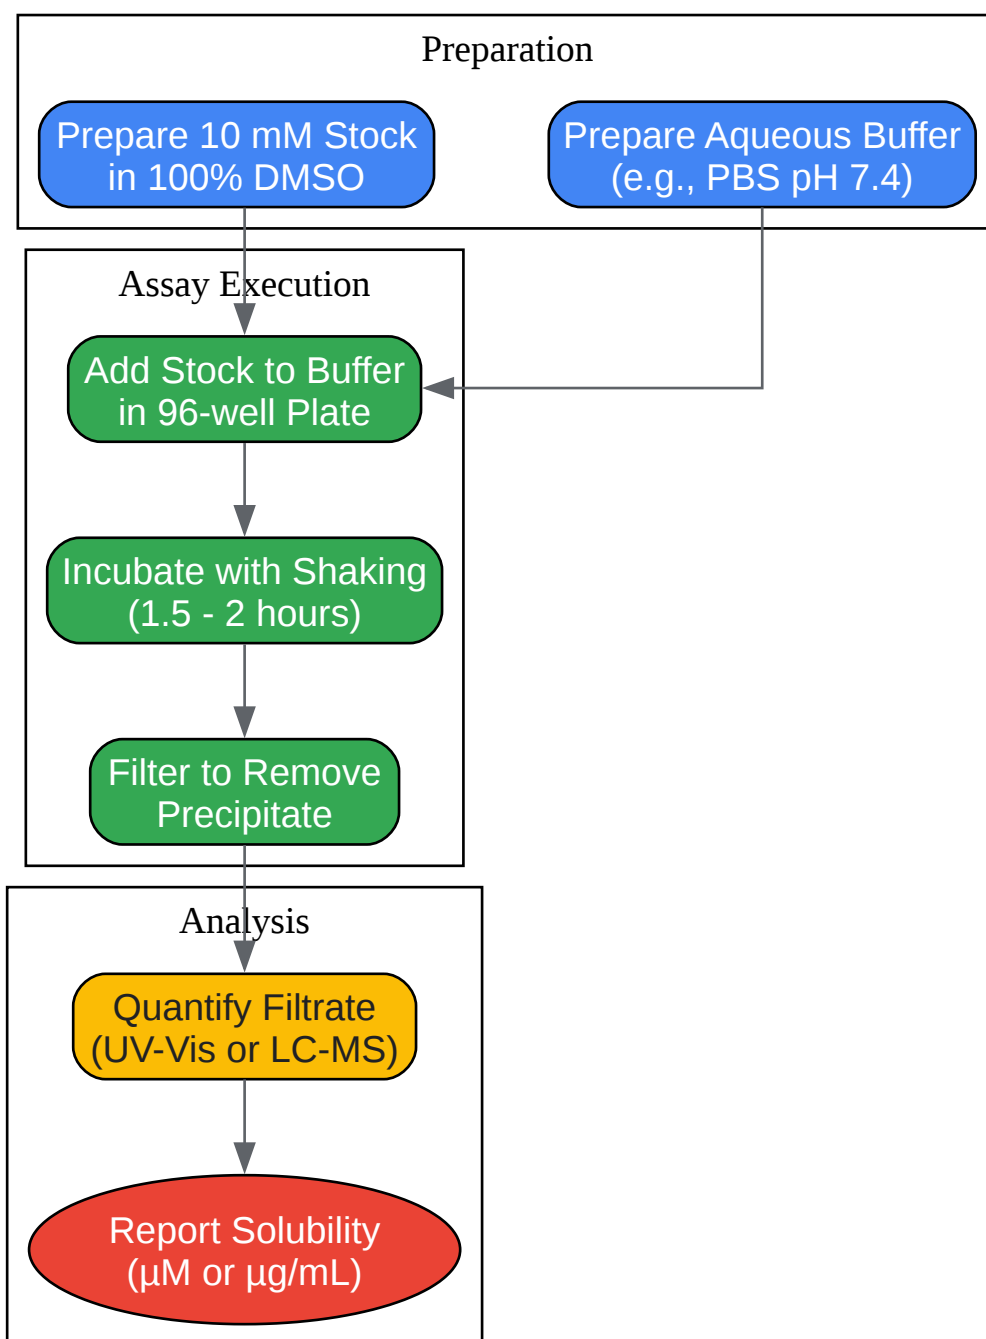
Preparation

Prepare 10 mM Stock in 100% DMSO

Prepare Aqueous Buffer (e.g., PBS pH 7.4)

Assay Execution

Add Stock to Buffer in 96-well Plate

Incubate with Shaking (1.5 - 2 hours)

Filter to Remove Precipitate

Analysis

Quantify Filtrate (UV-Vis or LC-MS)

Report Solubility (µM or µg/mL)